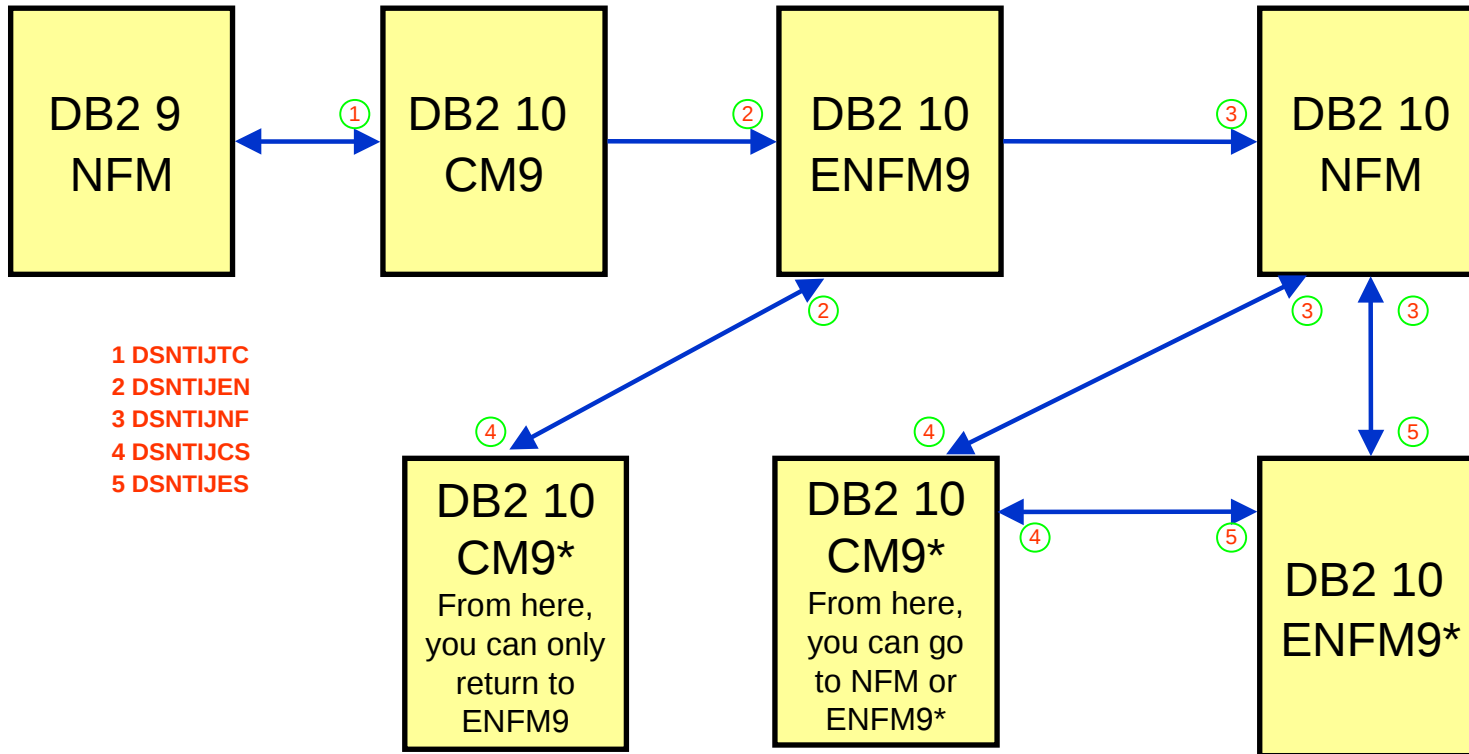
DB2 9
NFM

1

DB2 10
CM9

2

DB2 10
ENFM9

3

DB2 10
NFM

2

3

3

1 DSNTIJTC
2 DSNTIJEN
3 DSNTIJNF
4 DSNTIJCS
5 DSNTIJES

4

4

5

DB2 10
CM9*
From here, you can only return to ENFM9

DB2 10
CM9*
From here, you can go to NFM or ENFM9*

4

5

DB2 10
ENFM9*